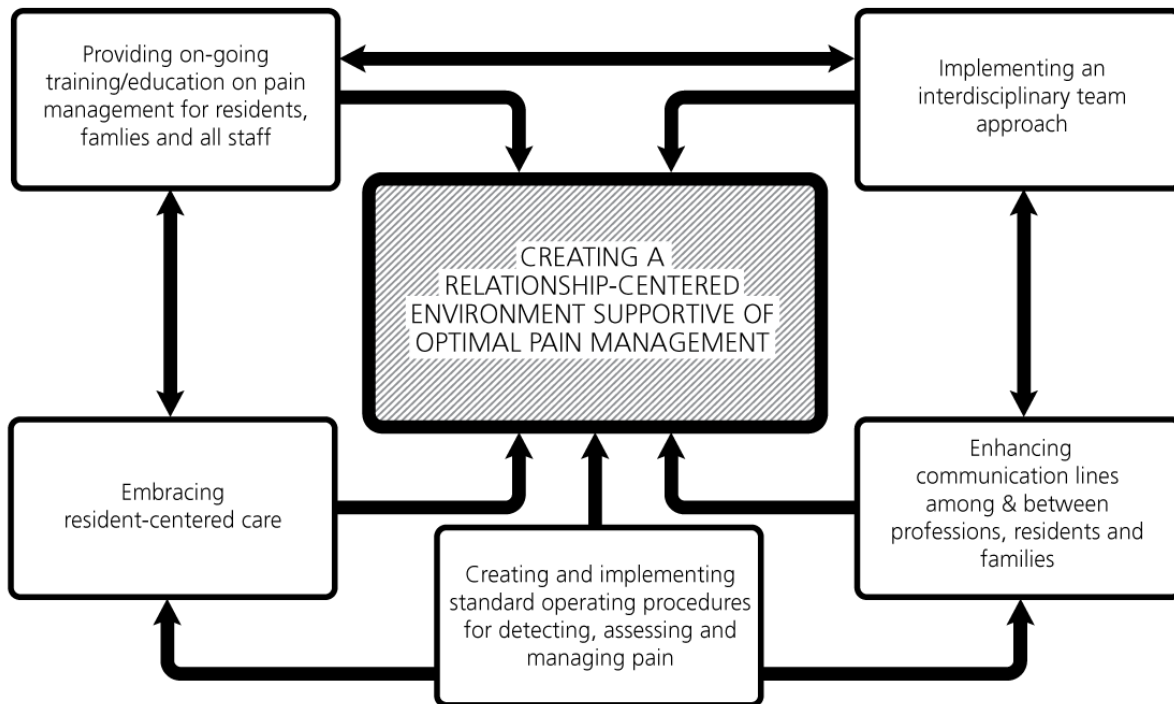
Providing on-going training/education on pain management for residents, famlies and all staff

Implementing an interdisciplinary team approach

CREATING A RELATIONSHIP-CENTERED ENVIRONMENT SUPPORTIVE OF OPTIMAL PAIN MANAGEMENT

Embracing resident-centered care

Enhancing communication lines among & between professions, residents and families

Creating and implementing standard operating procedures for detecting, assessing and managing pain